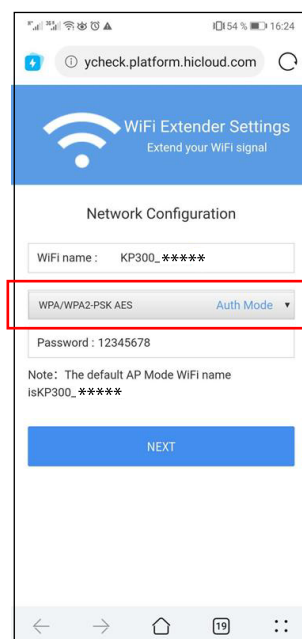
54 % 16:24

ycheck.platform.hicloud.com

WiFi Extender Settings
Extend your WiFi signal

Network Configuration

WiFi name : KP300_*****

WPA/WPA2-PSK AES Auth Mode

Password : 12345678

Note: The default AP Mode WiFi name isKP300_*****

NEXT

19